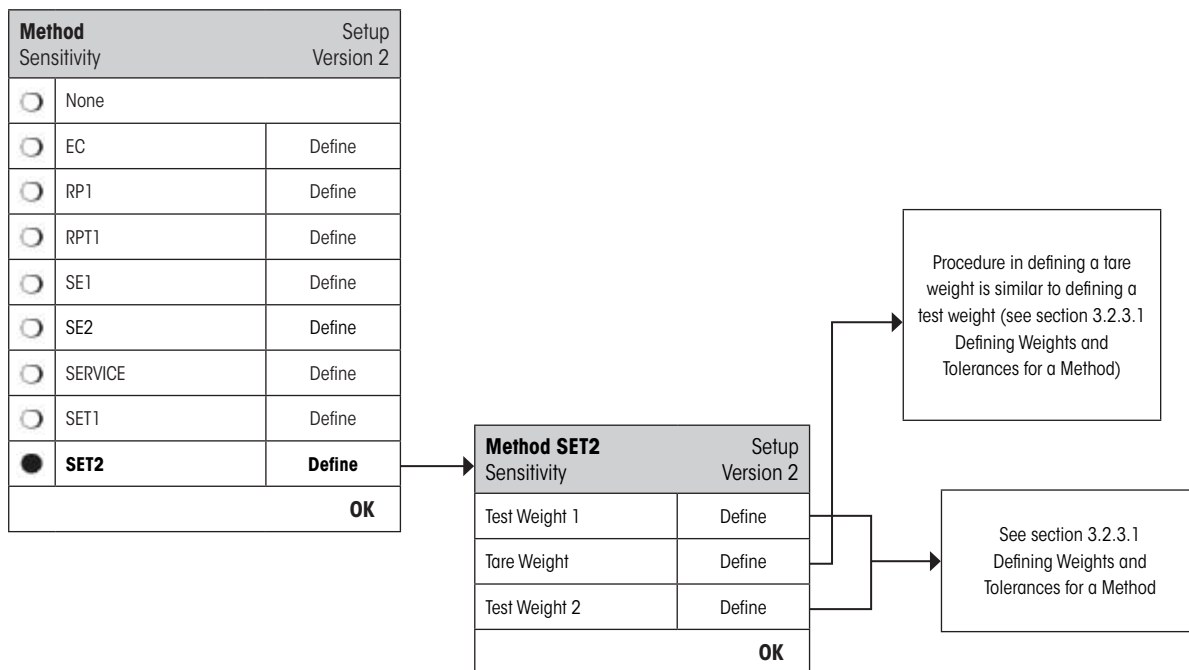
**Method** Setup
Sensitivity Version 2

| | | |
|---|---|---|
| ○ | None | |
| ○ | EC | Define |
| ○ | RP1 | Define |
| ○ | RPT1 | Define |
| ○ | SE1 | Define |
| ○ | SE2 | Define |
| ○ | SERVICE | Define |
| ○ | SET1 | Define |
| ● | **SET2** | **Define** |

**OK**

**Method SET2** Setup
Sensitivity Version 2

| | |
|---|---|
| Test Weight 1 | Define |
| Tare Weight | Define |
| Test Weight 2 | Define |

**OK**

Procedure in defining a tare weight is similar to defining a test weight (see section 3.2.3.1 Defining Weights and Tolerances for a Method)

See section 3.2.3.1 Defining Weights and Tolerances for a Method